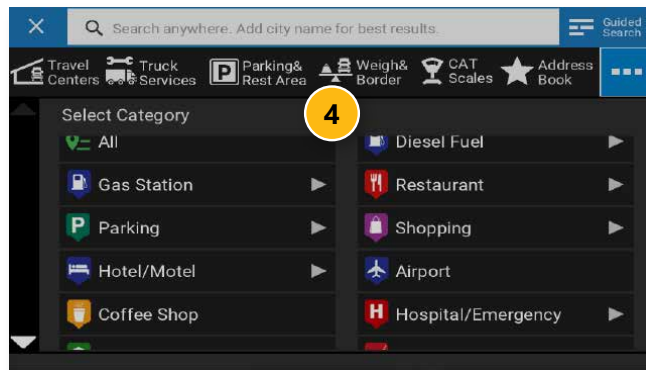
Search anywhere. Add city name for best results.

Guided Search

Travel Centers

Truck Services

Parking& Rest Area

Weigh& Border

CAT Scales

Address Book

4

Select Category

All

Diesel Fuel

Gas Station

Restaurant

Parking

Shopping

Hotel/Motel

Airport

Coffee Shop

Hospital/Emergency